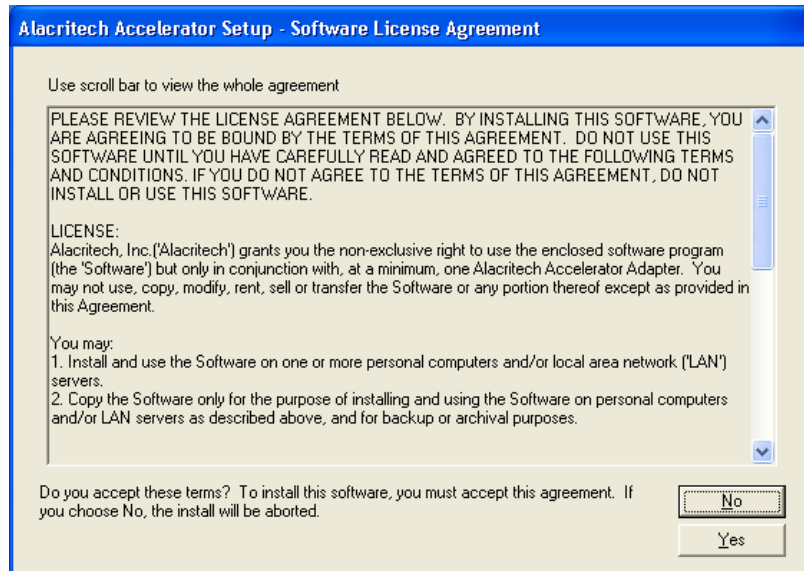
Alacritech Accelerator Setup - Software License Agreement

Use scroll bar to view the whole agreement

PLEASE REVIEW THE LICENSE AGREEMENT BELOW. BY INSTALLING THIS SOFTWARE, YOU ARE AGREEING TO BE BOUND BY THE TERMS OF THIS AGREEMENT. DO NOT USE THIS SOFTWARE UNTIL YOU HAVE CAREFULLY READ AND AGREED TO THE FOLLOWING TERMS AND CONDITIONS. IF YOU DO NOT AGREE TO THE TERMS OF THIS AGREEMENT, DO NOT INSTALL OR USE THIS SOFTWARE.

LICENSE:
Alacritech, Inc.('Alacritech') grants you the non-exclusive right to use the enclosed software program (the 'Software') but only in conjunction with, at a minimum, one Alacritech Accelerator Adapter. You may not use, copy, modify, rent, sell or transfer the Software or any portion thereof except as provided in this Agreement.

You may:
1. Install and use the Software on one or more personal computers and/or local area network ('LAN') servers.
2. Copy the Software only for the purpose of installing and using the Software on personal computers and/or LAN servers as described above, and for backup or archival purposes.

Do you accept these terms? To install this software, you must accept this agreement. If you choose No, the install will be aborted.

No

Yes